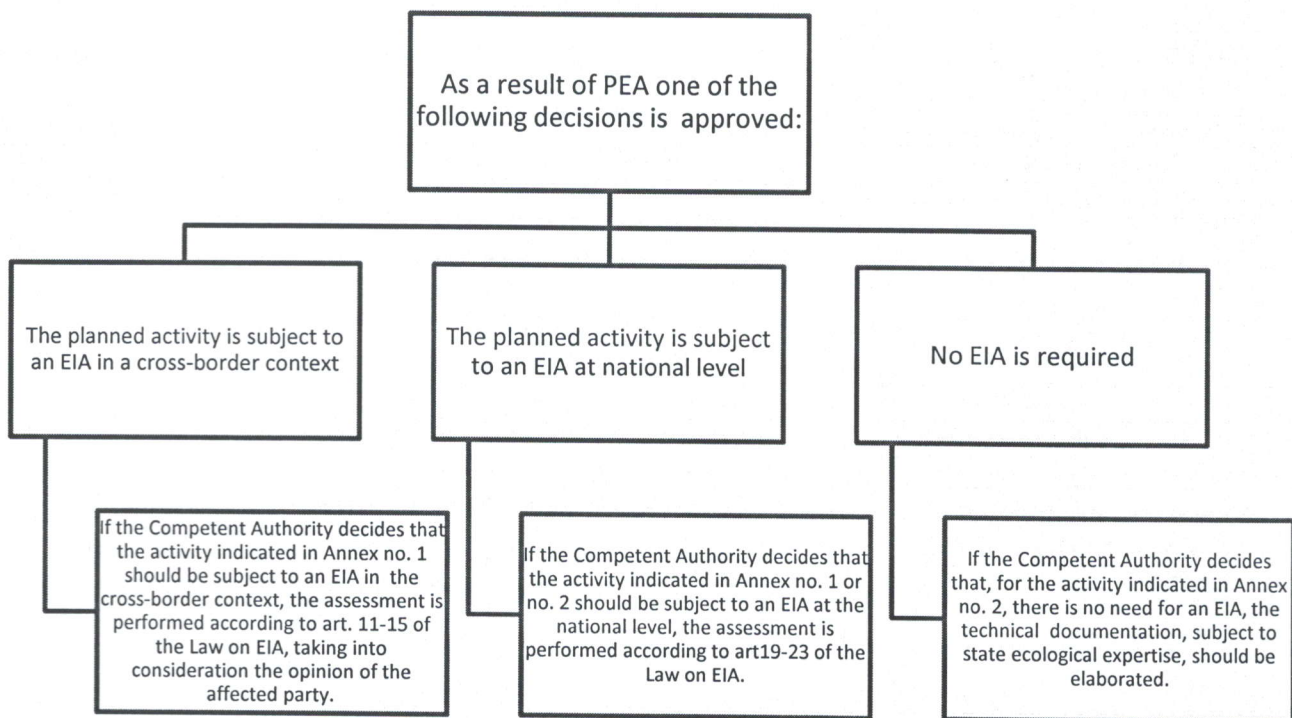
As a result of PEA one of the following decisions is approved:

The planned activity is subject to an EIA in a cross-border context

The planned activity is subject to an EIA at national level

No EIA is required

If the Competent Authority decides that the activity indicated in Annex no. 1 should be subject to an EIA in the cross-border context, the assessment is performed according to art. 11-15 of the Law on EIA, taking into consideration the opinion of the affected party.

If the Competent Authority decides that the activity indicated in Annex no. 1 or no. 2 should be subject to an EIA at the national level, the assessment is performed according to art19-23 of the Law on EIA.

If the Competent Authority decides that, for the activity indicated in Annex no. 2, there is no need for an EIA, the technical documentation, subject to state ecological expertise, should be elaborated.